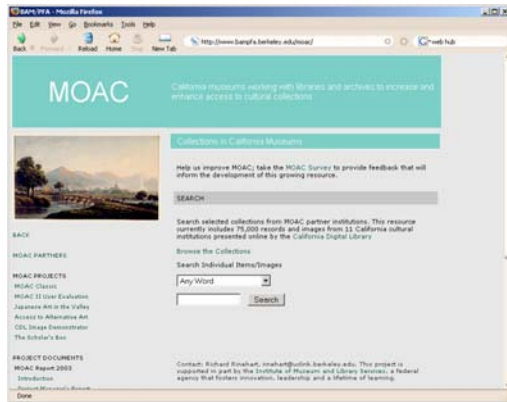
BAM/PFA - Mozilla Firefox

File Edit View Go Bookmarks Tools Help

Back Forward Reload Home Stop New Tab http://www.bampfa.berkeley.edu/moac/ web hub

MOAC

California museums working with libraries and archives to increase and enhance access to cultural collections

Collections in California Museums

Help us improve MOAC; take the MOAC Survey to provide feedback that will inform the development of this growing resource.

SEARCH

Search selected collections from MOAC partner institutions. This resource currently includes 75,000 records and images from 11 California cultural institutions presented online by the California Digital Library

Browse the Collections

Search Individual Items/Images

Any Word

Search

BACK

MOAC PARTNERS

MOAC PROJECTS

MOAC Classic

MOAC II User Evaluation

Japanese Art in the Valley

Access to Alternative Art

CDL Image Demonstrator

The Scholar's Box

PROJECT DOCUMENTS

MOAC Report 2003

Introduction

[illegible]

Contact: Richard Rinehart, rinehart@uclink.berkeley.edu. This project is supported in part by the Institute of Museum and Library Services, a federal agency that fosters innovation, leadership and a lifetime of learning.

Done